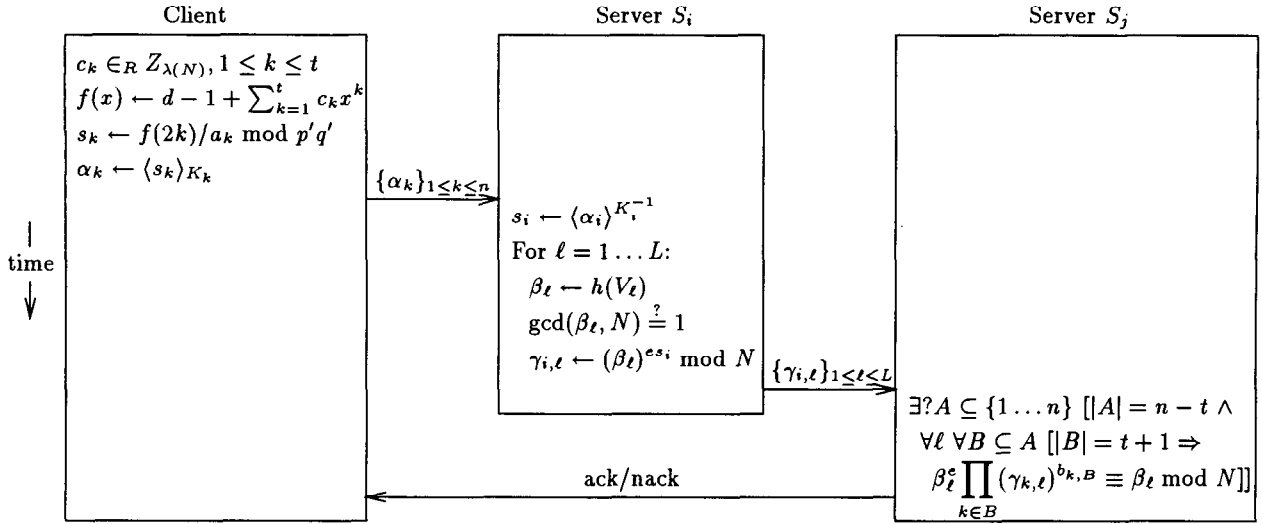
Client

Server $S_i$

Server $S_j$

$c_k \in_R Z_{\lambda(N)}, 1 \leq k \leq t$
$f(x) \leftarrow d - 1 + \sum_{k=1}^{t} c_k x^k$
$s_k \leftarrow f(2k)/a_k \bmod p'q'$
$\alpha_k \leftarrow \langle s_k \rangle_{K_k}$

time

$\{\alpha_k\}_{1 \leq k \leq n}$

$s_i \leftarrow \langle \alpha_i \rangle^{K_i^{-1}}$
For $\ell = 1 \ldots L$:
$\beta_\ell \leftarrow h(V_\ell)$
$\gcd(\beta_\ell, N) \stackrel{?}{=} 1$
$\gamma_{i,\ell} \leftarrow (\beta_\ell)^{es_i} \bmod N$

$\{\gamma_{i,\ell}\}_{1 \leq \ell \leq L}$

$\exists? A \subseteq \{1 \ldots n\}$ $[|A| = n - t \wedge$
$\forall \ell \; \forall B \subseteq A$ $[|B| = t + 1 \Rightarrow$
$\beta_\ell^e \prod_{k \in B} (\gamma_{k,\ell})^{b_{k,B}} \equiv \beta_\ell \bmod N]]$

ack/nack